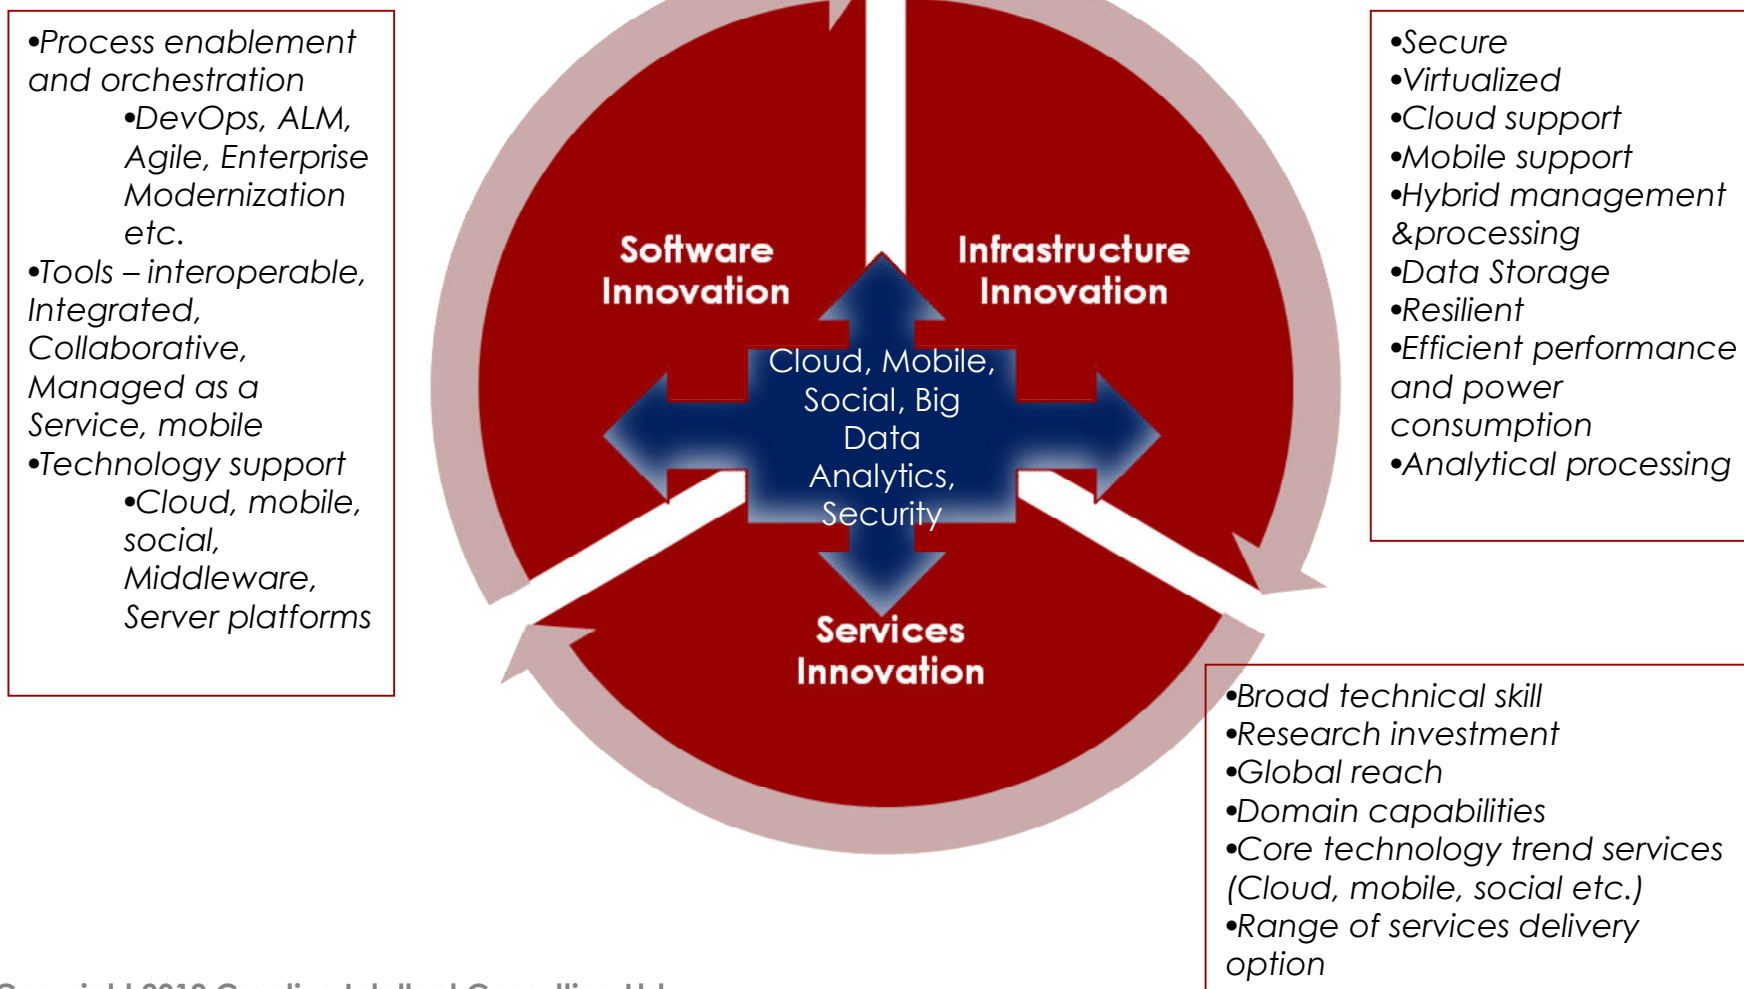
•Process enablement and orchestration
•DevOps, ALM, Agile, Enterprise Modernization etc.
•Tools – interoperable, Integrated, Collaborative, Managed as a Service, mobile
•Technology support
•Cloud, mobile, social, Middleware, Server platforms

Software Innovation

Infrastructure Innovation

Cloud, Mobile, Social, Big Data Analytics, Security

Services Innovation

•Secure
•Virtualized
•Cloud support
•Mobile support
•Hybrid management &processing
•Data Storage
•Resilient
•Efficient performance and power consumption
•Analytical processing

•Broad technical skill
•Research investment
•Global reach
•Domain capabilities
•Core technology trend services (Cloud, mobile, social etc.)
•Range of services delivery option

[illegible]